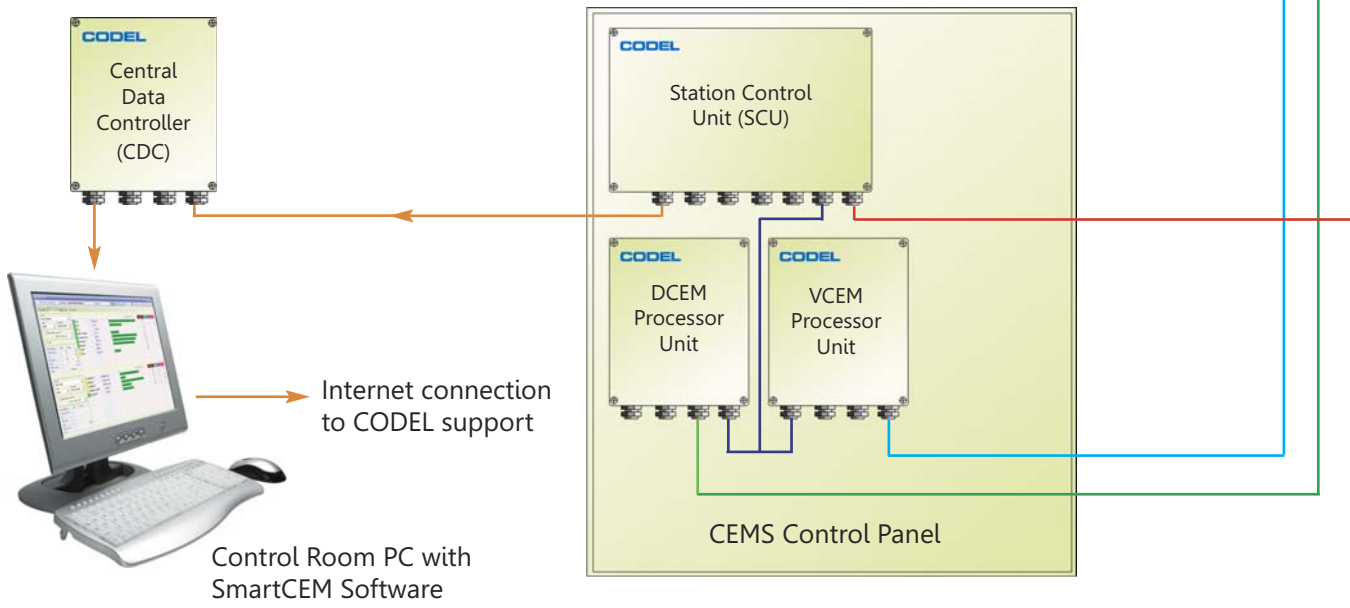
CODEL

Central Data Controller (CDC)

CODEL

Station Control Unit (SCU)

CODEL

DCEM Processor Unit

CODEL

VCEM Processor Unit

Internet connection to CODEL support

CEMS Control Panel

Control Room PC with SmartCEM Software